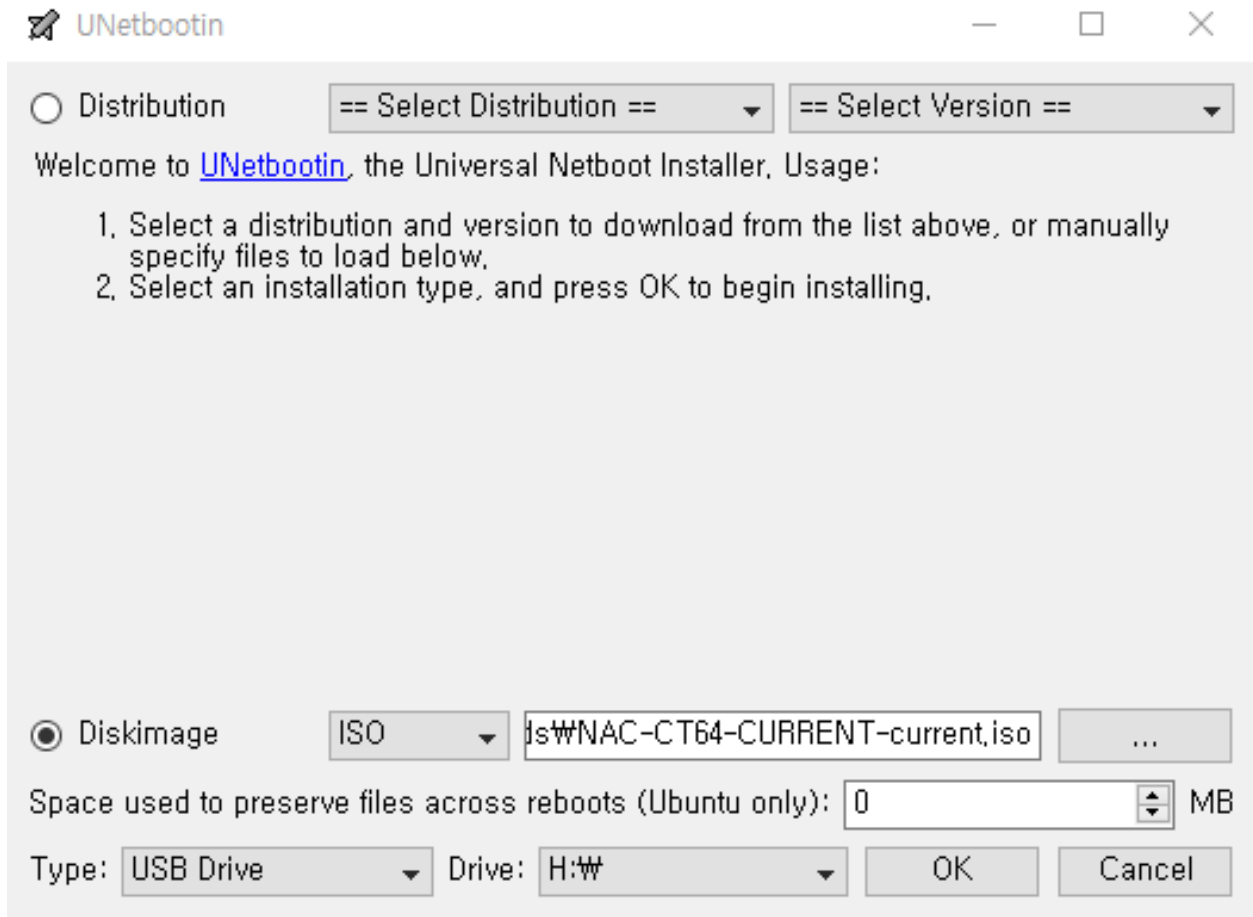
UNetbootin

Distribution == Select Distribution == == Select Version ==

Welcome to UNetbootin, the Universal Netboot Installer. Usage:

1. Select a distribution and version to download from the list above, or manually specify files to load below.
2. Select an installation type, and press OK to begin installing.

Diskimage ISO ds₩NAC-CT64-CURRENT-current.iso ...

Space used to preserve files across reboots (Ubuntu only): 0 MB

Type: USB Drive Drive: H:₩ OK Cancel